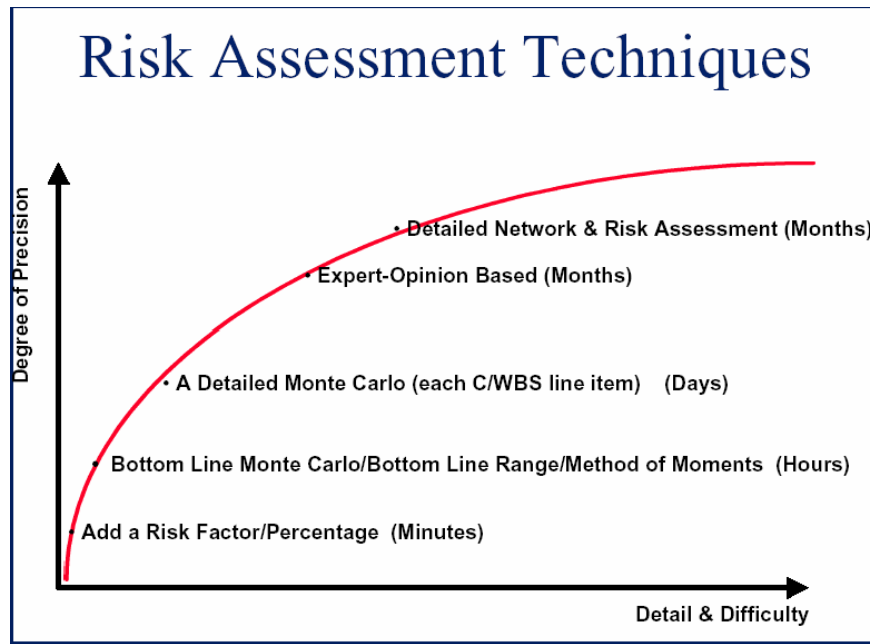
Risk Assessment Techniques

Degree of Precision

• Detailed Network & Risk Assessment (Months)

• Expert-Opinion Based (Months)

• A Detailed Monte Carlo (each C/WBS line item) (Days)

• Bottom Line Monte Carlo/Bottom Line Range/Method of Moments (Hours)

• Add a Risk Factor/Percentage (Minutes)

Detail & Difficulty